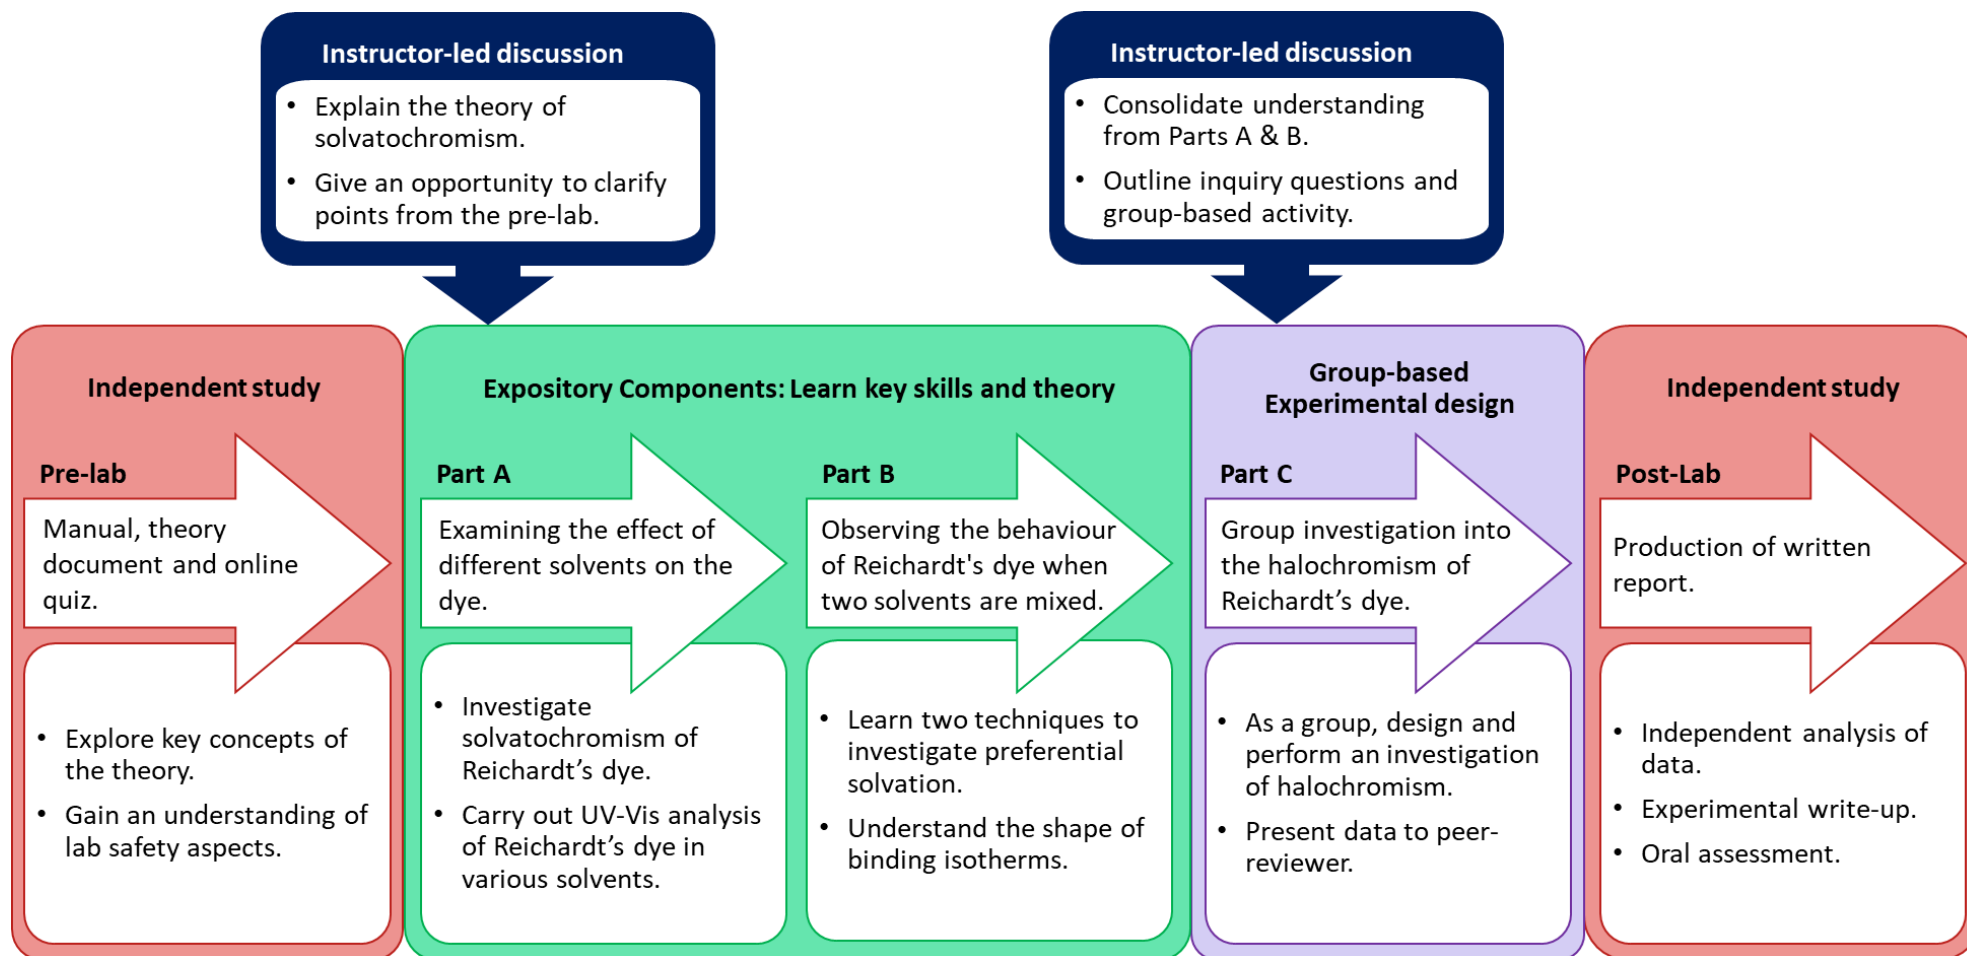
Instructor-led discussion

• Explain the theory of solvatochromism.
• Give an opportunity to clarify points from the pre-lab.

Instructor-led discussion

• Consolidate understanding from Parts A & B.
• Outline inquiry questions and group-based activity.

Independent study

Pre-lab

Manual, theory document and online quiz.

• Explore key concepts of the theory.
• Gain an understanding of lab safety aspects.

Expository Components: Learn key skills and theory

Part A

Examining the effect of different solvents on the dye.

• Investigate solvatochromism of Reichardt's dye.
• Carry out UV-Vis analysis of Reichardt's dye in various solvents.

Part B

Observing the behaviour of Reichardt's dye when two solvents are mixed.

• Learn two techniques to investigate preferential solvation.
• Understand the shape of binding isotherms.

Group-based Experimental design

Part C

Group investigation into the halochromism of Reichardt's dye.

• As a group, design and perform an investigation of halochromism.
• Present data to peer-reviewer.

Independent study

Post-Lab

Production of written report.

• Independent analysis of data.
• Experimental write-up.
• Oral assessment.